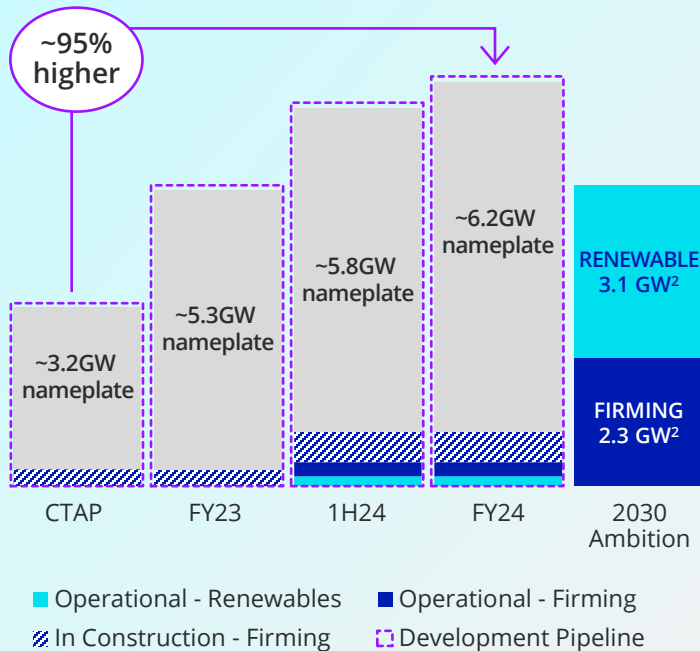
~95% higher

~3.2GW nameplate

~5.3GW nameplate

~5.8GW nameplate

~6.2GW nameplate

RENEWABLE 3.1 GW$^2$

FIRMING 2.3 GW$^2$

CTAP

FY23

1H24

FY24

2030 Ambition

Operational - Renewables

Operational - Firming

In Construction - Firming

Development Pipeline